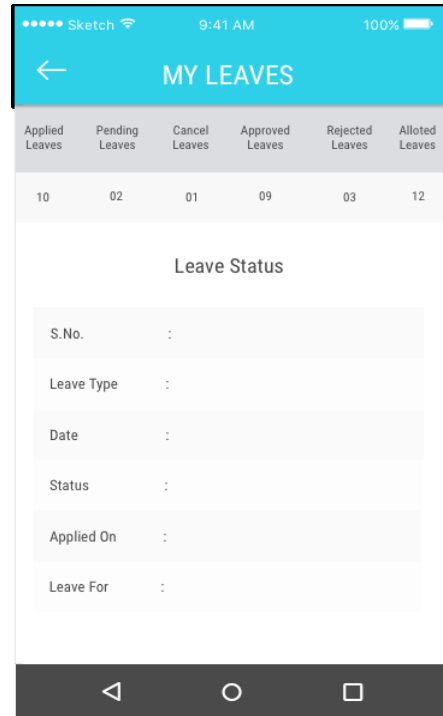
●●●●● Sketch 9:41 AM 100%

MY LEAVES

| Applied Leaves | Pending Leaves | Cancel Leaves | Approved Leaves | Rejected Leaves | Alloted Leaves |
|---|---|---|---|---|---|
| 10 | 02 | 01 | 09 | 03 | 12 |

Leave Status

S.No. :

Leave Type :

Date :

Status :

Applied On :

Leave For :